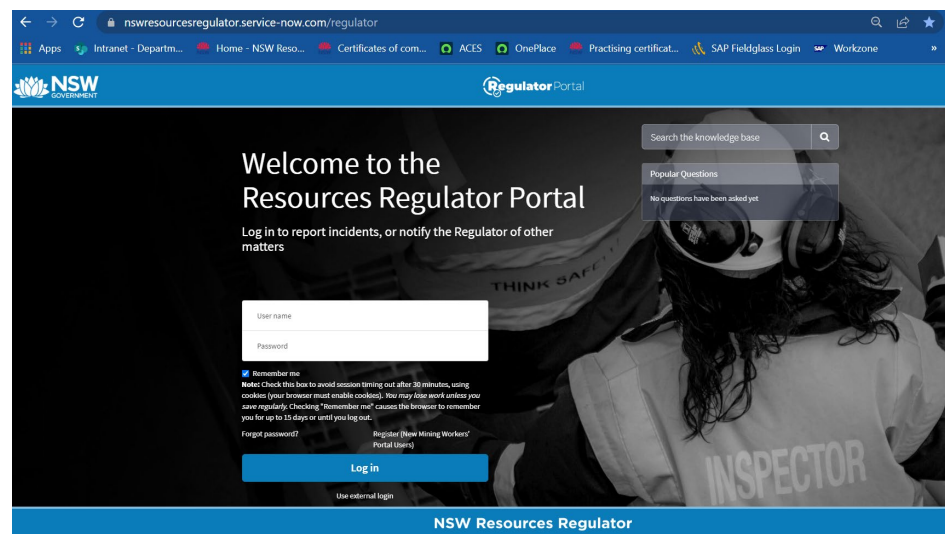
nswresourcesregulator.service-now.com/regulator

Apps Intranet - Departm... Home - NSW Reso... Certificates of com... ACES OnePlace Practising certificat... SAP Fieldglass Login Workzone »

NSW GOVERNMENT

Regulator Portal

Search the knowledge base

Popular Questions

No questions have been asked yet

Welcome to the Resources Regulator Portal

Log in to report incidents, or notify the Regulator of other matters

THINK SAFE

User name

Password

Remember me

Note: Check this box to avoid session timing out after 30 minutes, using cookies (your browser must enable cookies). You may lose work unless you save regularly. Checking "Remember me" causes the browser to remember you for up to 15 days or until you log out.

Forgot password?

Register (New Mining Workers' Portal Users)

Log in

Use external login

INSPECTOR

NSW Resources Regulator